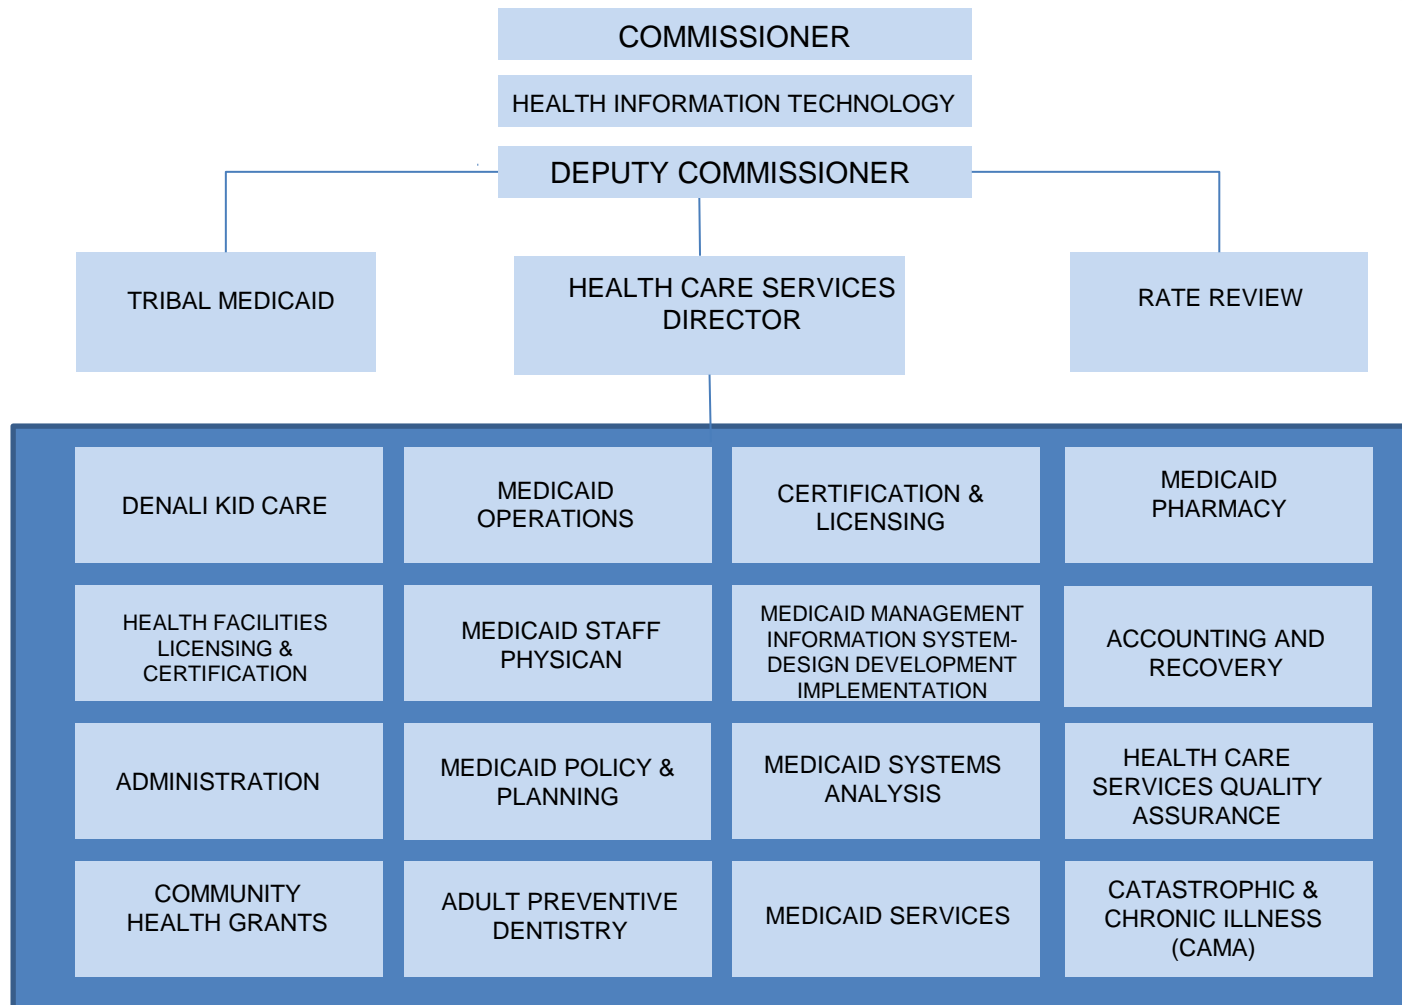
COMMISSIONER

HEALTH INFORMATION TECHNOLOGY

DEPUTY COMMISSIONER

TRIBAL MEDICAID

HEALTH CARE SERVICES DIRECTOR

RATE REVIEW

DENALI KID CARE

MEDICAID OPERATIONS

CERTIFICATION & LICENSING

MEDICAID PHARMACY

HEALTH FACILITIES LICENSING & CERTIFICATION

MEDICAID STAFF PHYSICAN

MEDICAID MANAGEMENT INFORMATION SYSTEM-DESIGN DEVELOPMENT IMPLEMENTATION

ACCOUNTING AND RECOVERY

ADMINISTRATION

MEDICAID POLICY & PLANNING

MEDICAID SYSTEMS ANALYSIS

HEALTH CARE SERVICES QUALITY ASSURANCE

COMMUNITY HEALTH GRANTS

ADULT PREVENTIVE DENTISTRY

MEDICAID SERVICES

CATASTROPHIC & CHRONIC ILLNESS (CAMA)